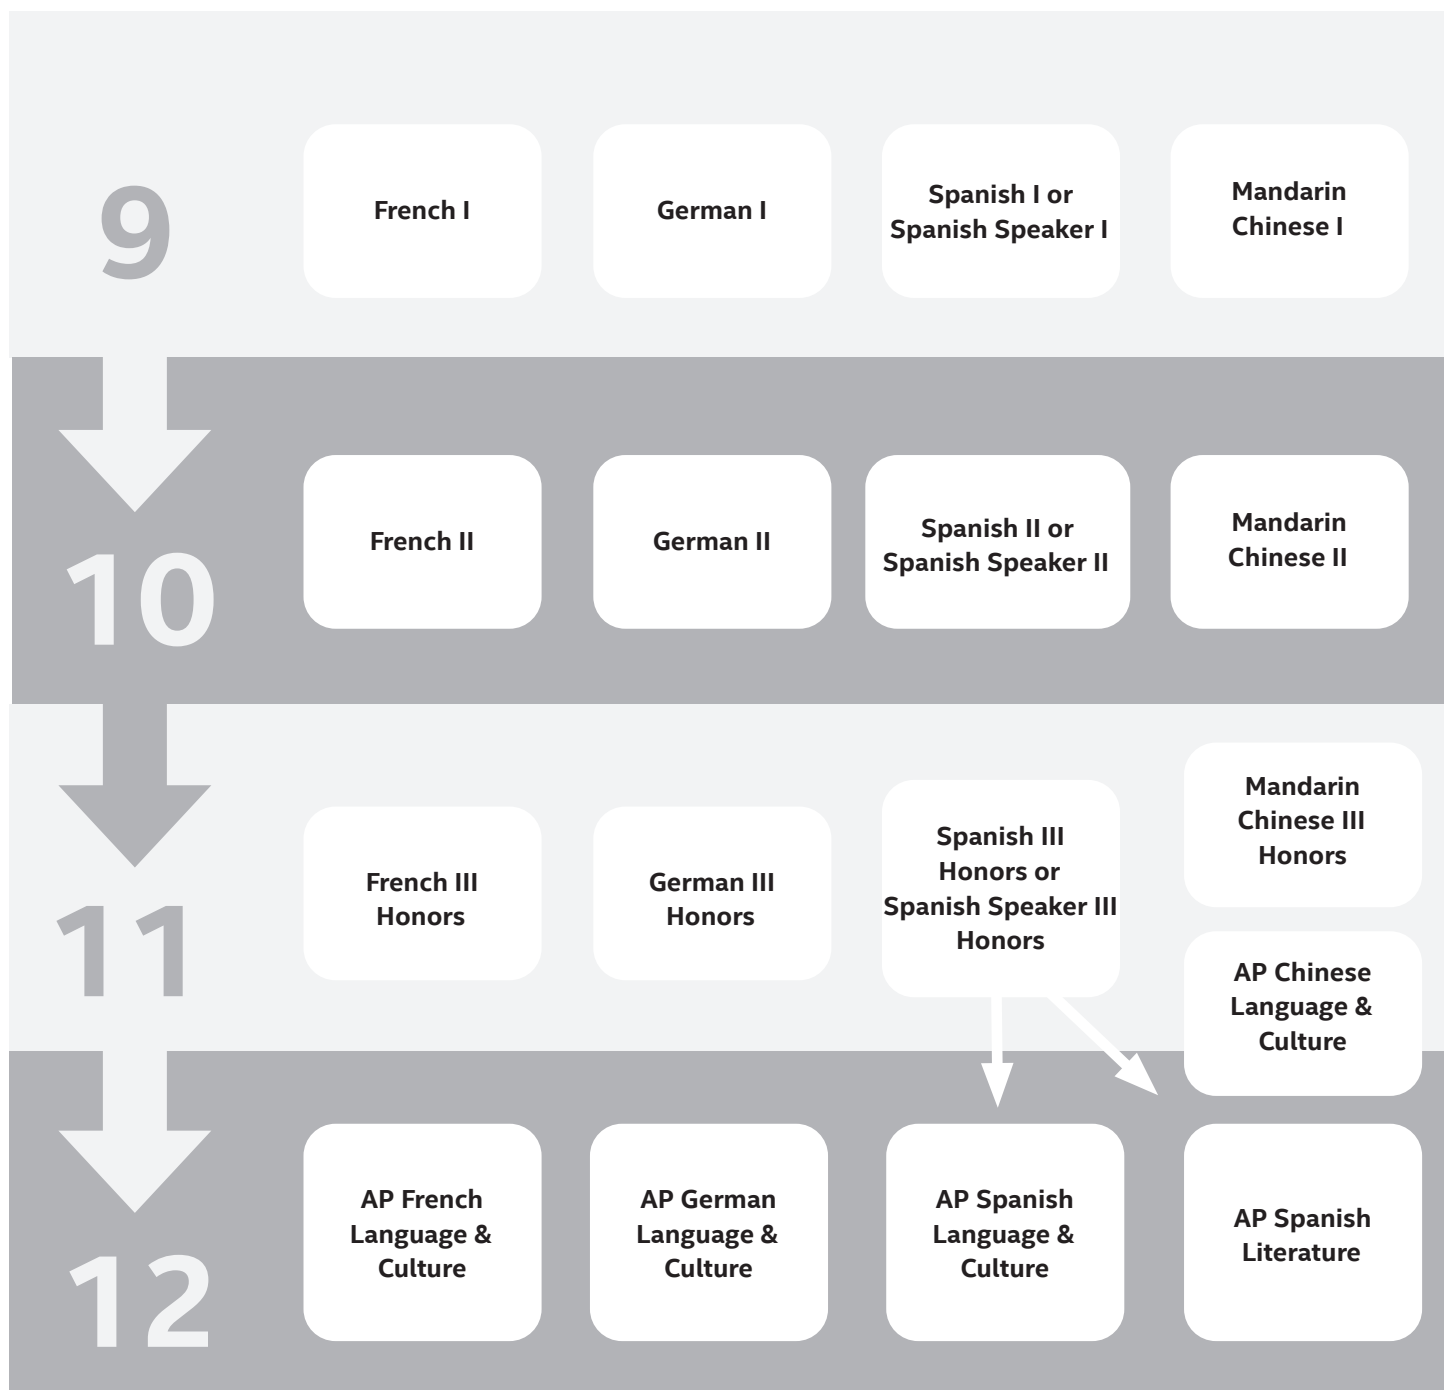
9

French I

German I

Spanish I or Spanish Speaker I

Mandarin Chinese I

10

French II

German II

Spanish II or Spanish Speaker II

Mandarin Chinese II

11

French III Honors

German III Honors

Spanish III Honors or Spanish Speaker III Honors

Mandarin Chinese III Honors

AP Chinese Language & Culture

12

AP French Language & Culture

AP German Language & Culture

AP Spanish Language & Culture

AP Spanish Literature